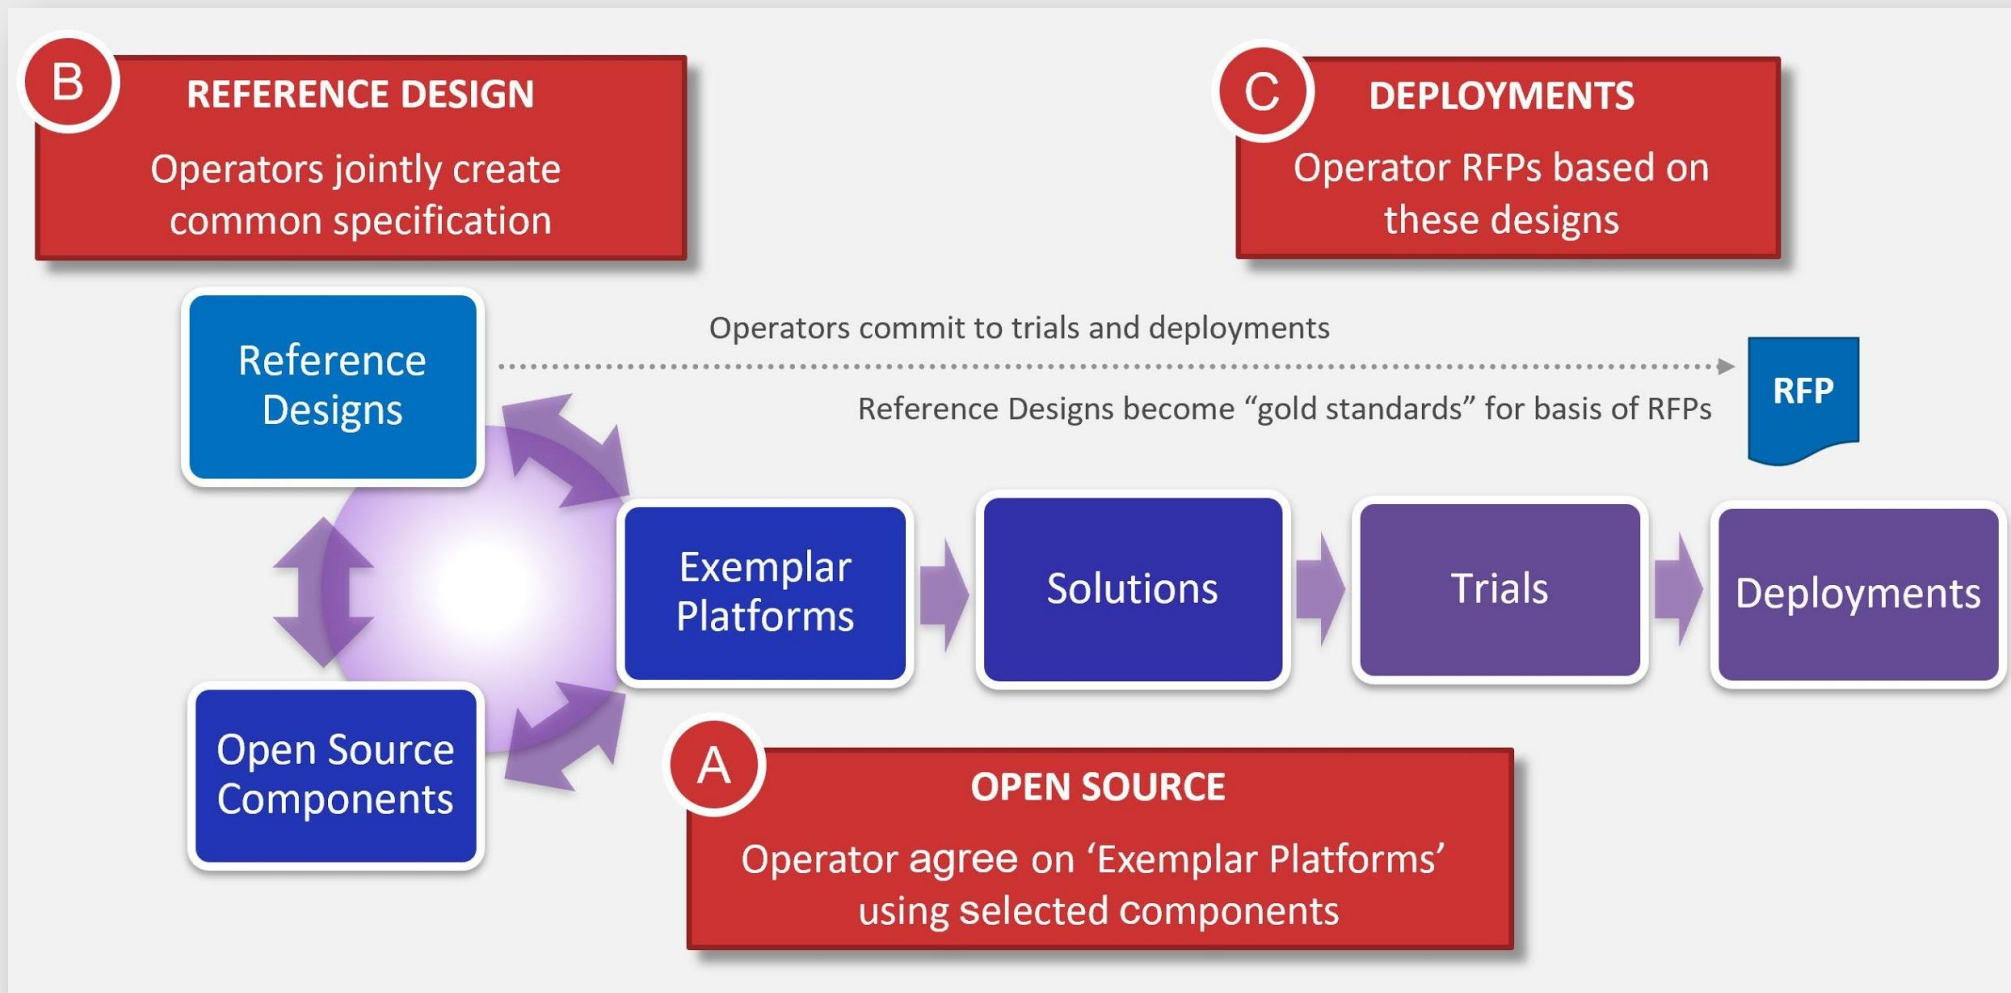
B REFERENCE DESIGN

Operators jointly create common specification

C DEPLOYMENTS

Operator RFPs based on these designs

Reference Designs

Operators commit to trials and deployments

Reference Designs become “gold standards” for basis of RFPs

RFP

Exemplar Platforms

Solutions

Trials

Deployments

Open Source Components

A OPEN SOURCE

Operator agree on ‘Exemplar Platforms’ using selected components